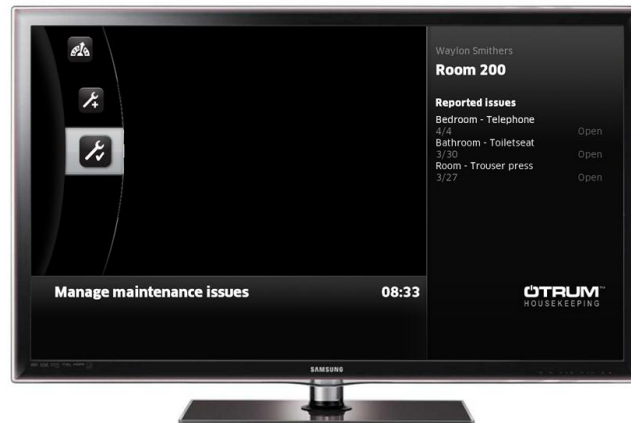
Waylon Smithers

Room 200

Reported issues

Bedroom - Telephone
4/4 Open

Bathroom - Toiletseat
3/30 Open

Room - Trouser press
3/27 Open

Manage maintenance issues

08:33

OTRUM™
HOUSEKEEPING

SAMSUNG